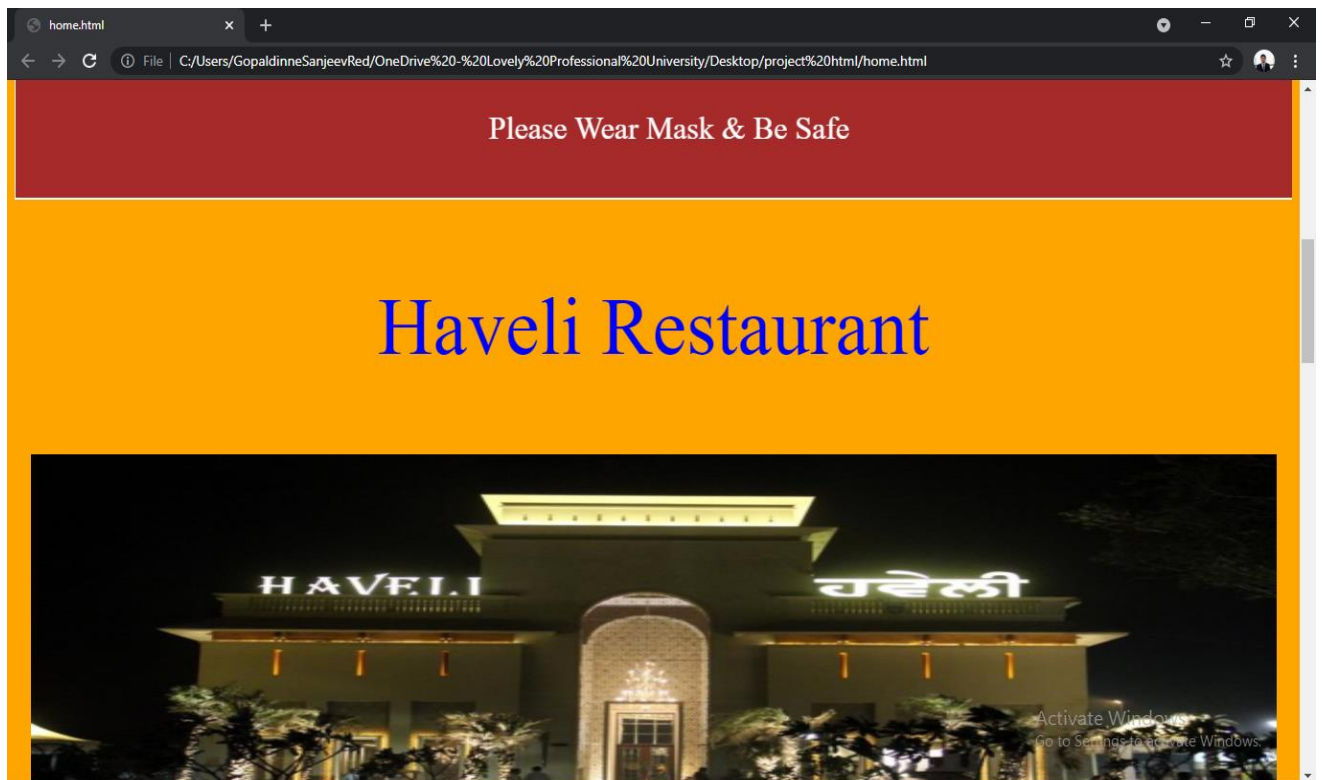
home.html
File | C:/Users/GopaldinneSanjeevRed/OneDrive%20-%20Lovely%20Professional%20University/Desktop/project%20html/home.html

Please Wear Mask & Be Safe

Haveli Restaurant

HAVELI ਹਵੇਲੀ

Activate Windows
Go to Settings to activate Windows.